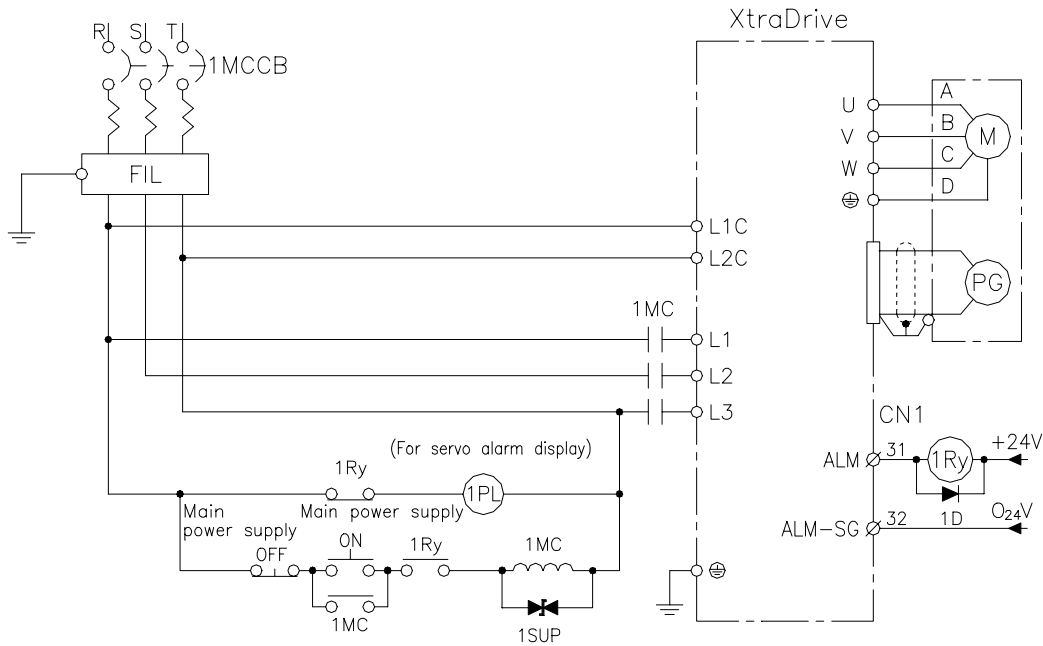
R S T
1MCCB
FIL
XtraDrive
U
V
W
A
B
C
D
M
L1C
L2C
PG
1MC
L1
L2
L3
CN1
(For servo alarm display)
1Ry
1PL
ALM
31
1Ry
+24V
Main power supply
Main power supply
ALM-SG
32
1D
$O_{24}V$
OFF
ON
1Ry
1MC
1MC
1SUP